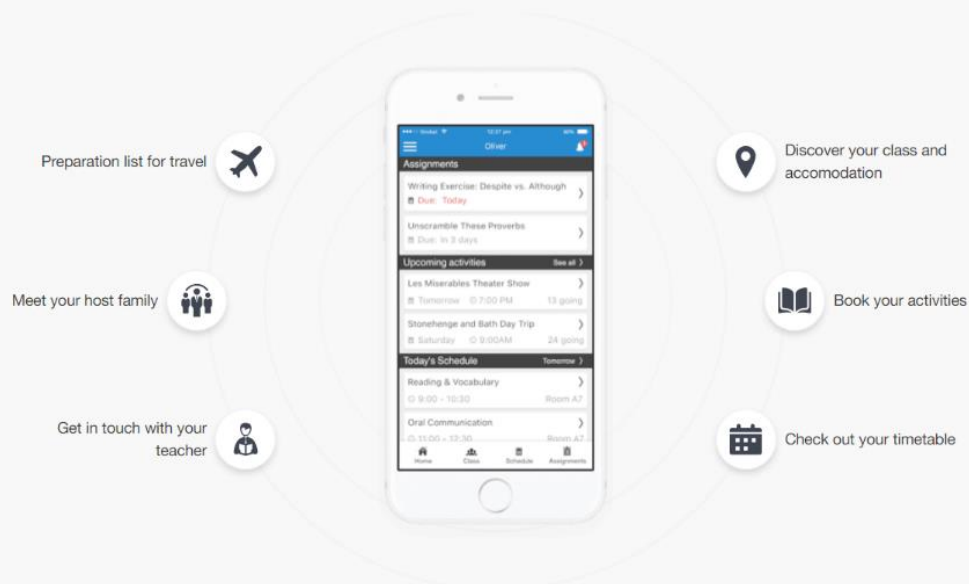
Preparation list for travel

Meet your host family

Get in touch with your teacher

Discover your class and accomodation

Book your activities

Check out your timetable

Oliver

Assignments

Writing Exercise: Despite vs. Although
Due: Today

Unscramble These Proverbs
Due: In 3 days

Upcoming activities
See all

Les Miserables Theater Show
Tomorrow 7:00 PM 13 going

Stonehenge and Bath Day Trip
Saturday 9:00AM 24 going

Today's Schedule
Tomorrow

Reading & Vocabulary
9:00 - 10:30 Room A7

Oral Communication
11:00 - 12:30 Room A7

Home Class Schedule Assignments